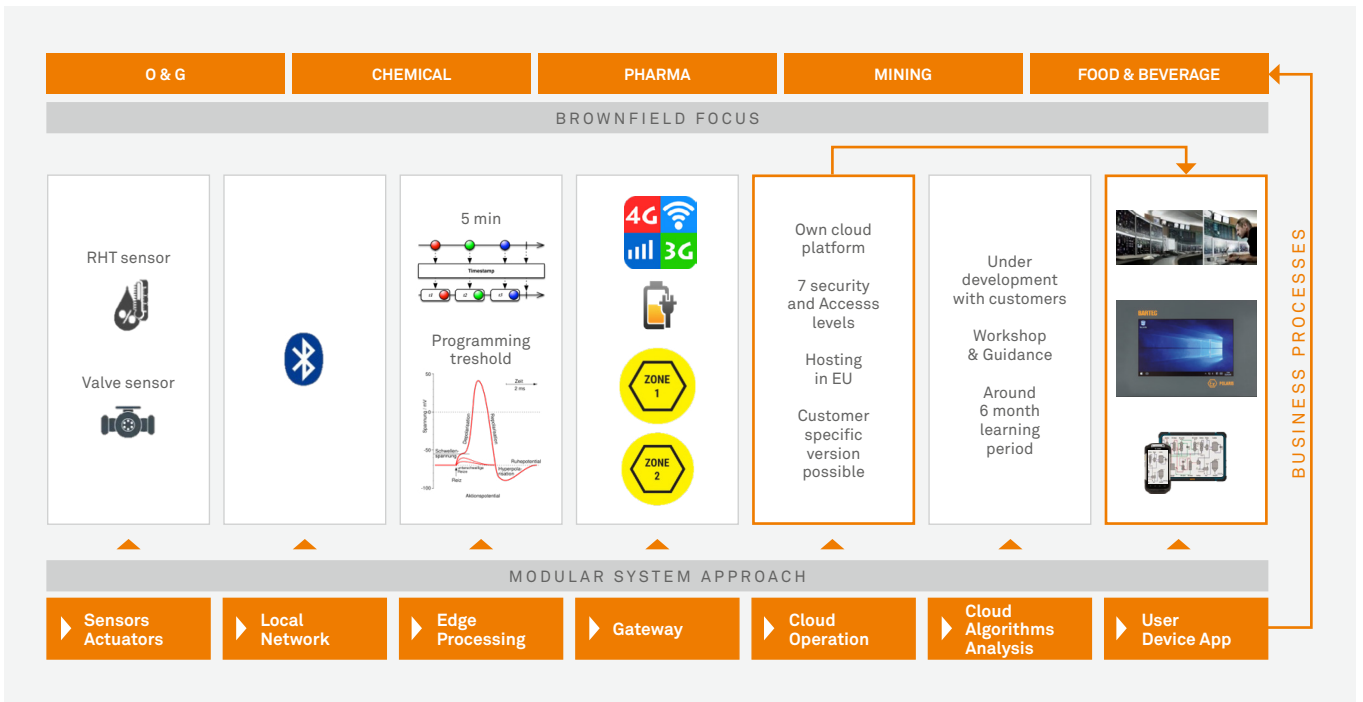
O & G

CHEMICAL

PHARMA

MINING

FOOD & BEVERAGE

BROWNFIELD FOCUS

RHT sensor

Valve sensor

5 min

Timestamp

Programming treshold

50

Zeit
2 ms

Spannung mV

Depolarisation

Repolarisation

Schwellen-spannung

unterschwellige Reize

Ruhepotential

Hyperpolarisation

Reiz

-50

-100

Aktionspotential

4G

3G

ZONE 1

ZONE 2

Own cloud platform

7 security and Accesss levels

Hosting in EU

Customer specific version possible

Under development with customers

Workshop & Guidance

Around 6 month learning period

BARTEC

BUSINESS PROCESSES

MODULAR SYSTEM APPROACH

Sensors Actuators

Local Network

Edge Processing

Gateway

Cloud Operation

Cloud Algorithms Analysis

User Device App